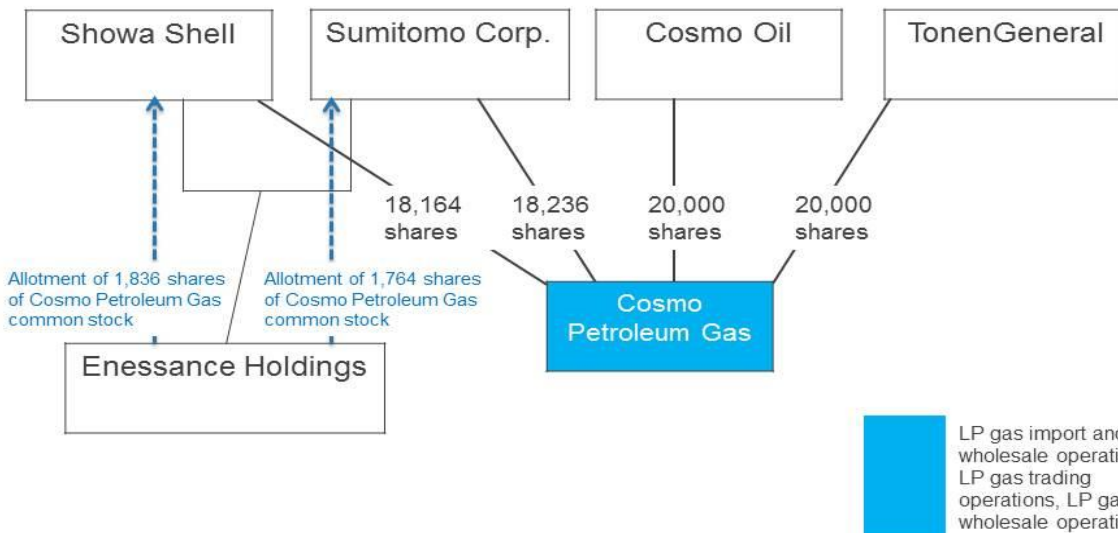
Showa Shell

Sumitomo Corp.

Cosmo Oil

TonenGeneral

18,164 shares

18,236 shares

20,000 shares

20,000 shares

Allotment of 1,836 shares of Cosmo Petroleum Gas common stock

Allotment of 1,764 shares of Cosmo Petroleum Gas common stock

Cosmo Petroleum Gas

Enessance Holdings

LP gas import an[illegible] wholesale operat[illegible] LP gas trading operations, LP ga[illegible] wholesale operat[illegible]